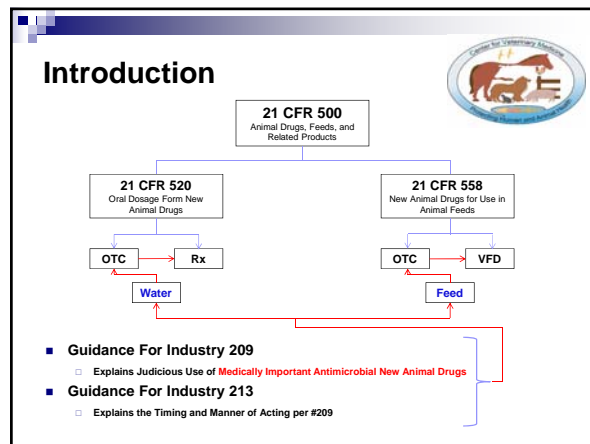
Introduction

Center for Veterinary Medicine
Protecting Human and Animal Health

21 CFR 500
Animal Drugs, Feeds, and Related Products

21 CFR 520
Oral Dosage Form New Animal Drugs

21 CFR 558
New Animal Drugs for Use in Animal Feeds

OTC

Rx

OTC

VFD

Water

Feed

- Guidance For Industry 209
  - Explains Judicious Use of Medically Important Antimicrobial New Animal Drugs
- Guidance For Industry 213
  - Explains the Timing and Manner of Acting per #209